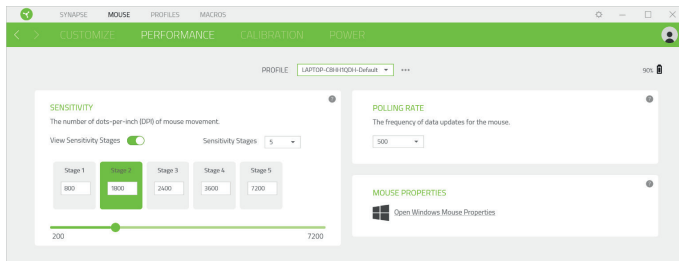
SYNAPSE MOUSE PROFILES MACROS

CUSTOMIZE PERFORMANCE CALIBRATION POWER

PROFILE LAPTOP-C8HH1QDH-Default ▾ •••

90%

SENSITIVITY

The number of dots-per-inch (DPI) of mouse movement.

View Sensitivity Stages

Sensitivity Stages 5

| Stage 1 | Stage 2 | Stage 3 | Stage 4 | Stage 5 |
|---|---|---|---|---|
| 800 | 1800 | 2400 | 3600 | 7200 |

200 7200

POLLING RATE

The frequency of data updates for the mouse.

500

MOUSE PROPERTIES

Open Windows Mouse Properties